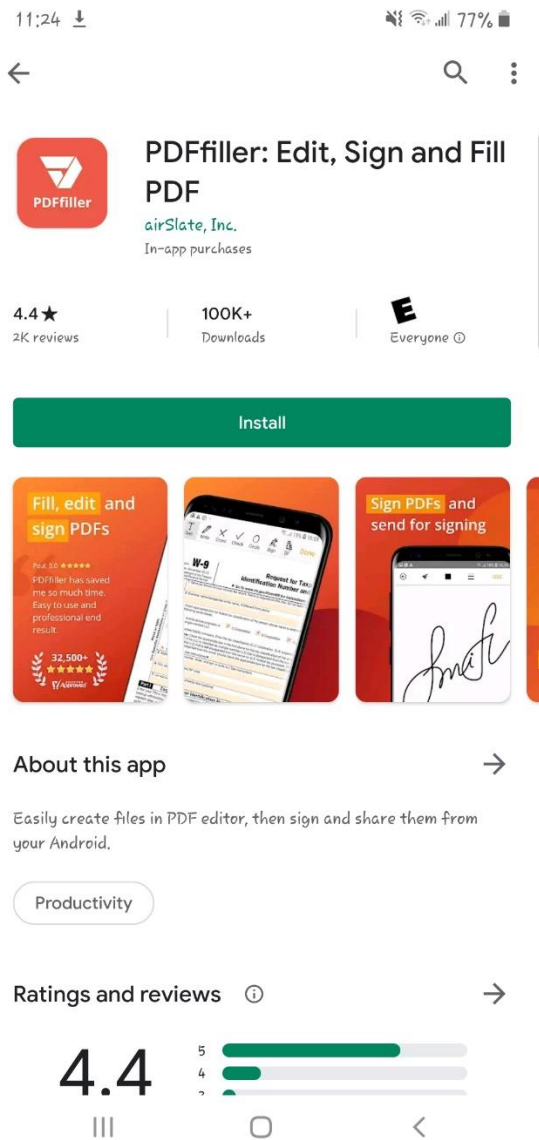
11:24 ⬇ 77%

PDFfiller

PDFfiller: Edit, Sign and Fill PDF

airSlate, Inc.

In-app purchases

4.4★
2K reviews

100K+
Downloads

E
Everyone ⓘ

Install

Fill, edit and sign PDFs

Paul 5.0 ★★★★★
PDFfiller has saved me so much time. Easy to use and professional end result.

32,500+ ★★★★★

W-9

Request for Taxpayer Identification Number

Done

Sign PDFs and send for signing

About this app

Easily create files in PDF editor, then sign and share them from your Android.

Productivity

Ratings and reviews ⓘ

4.4

5
4